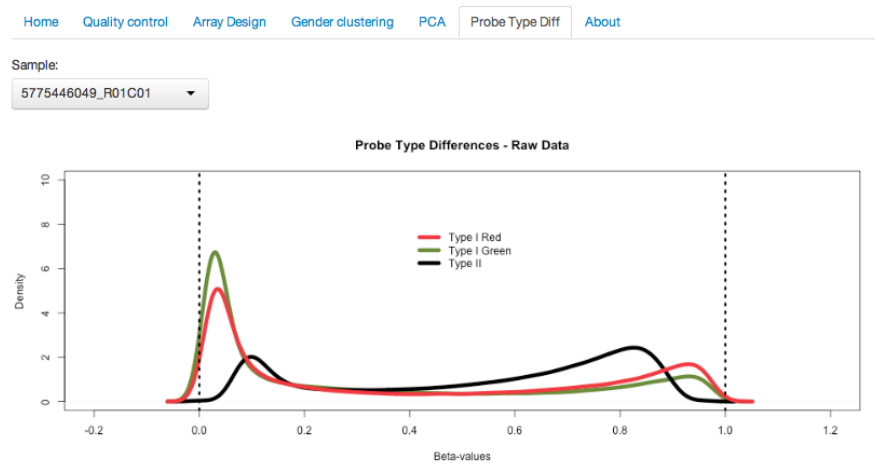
Home Quality control Array Design Gender clustering PCA Probe Type Diff About

Sample:

5775446049_R01C01

Probe Type Differences - Raw Data

Type I Red
Type I Green
Type II

Density

10
8
6
4
2
0

-0.2 0.0 0.2 0.4 0.6 0.8 1.0 1.2

Beta-values